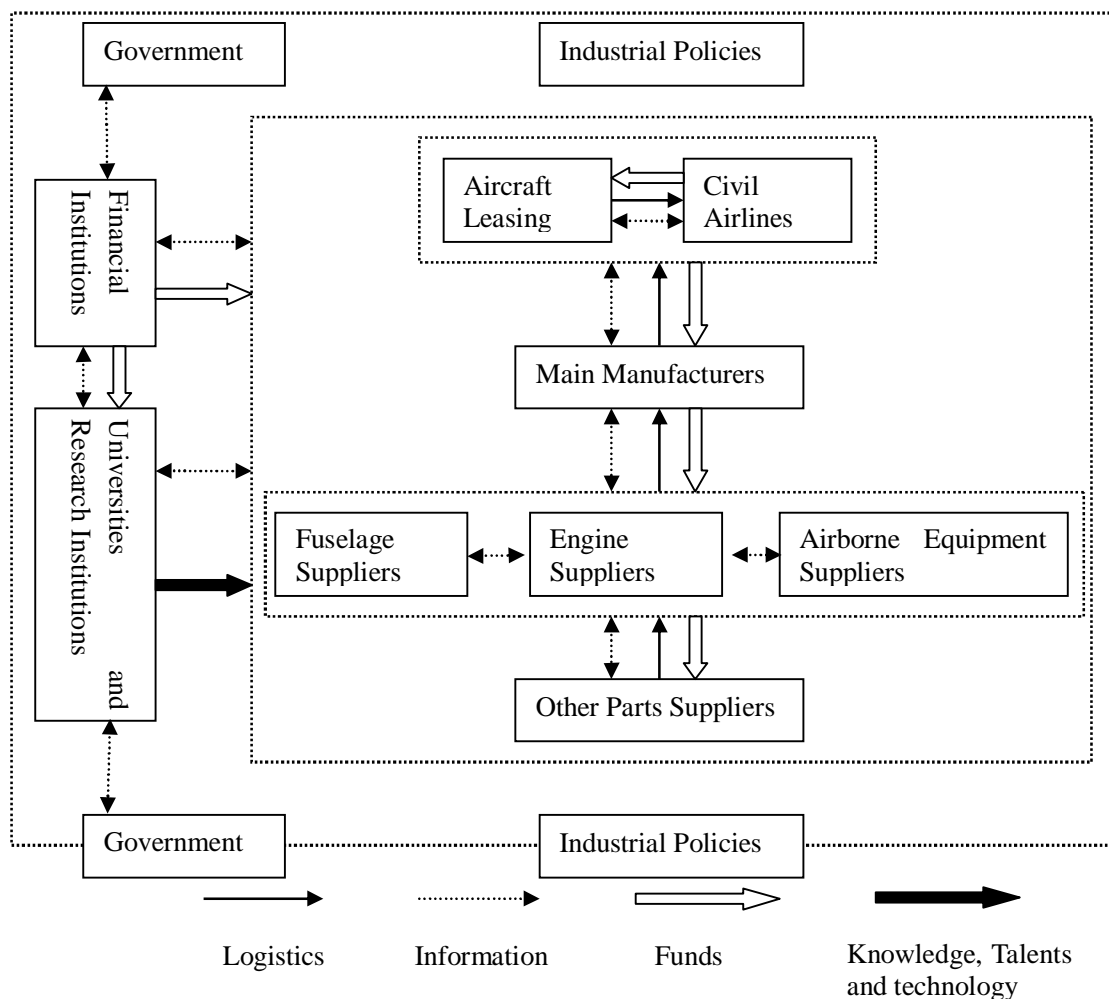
Government

Industrial Policies

Financial Institutions

Aircraft Leasing

Civil Airlines

Main Manufacturers

Universities and Research Institutions

Fuselage Suppliers

Engine Suppliers

Airborne Equipment Suppliers

Other Parts Suppliers

Government

Industrial Policies

Logistics

Information

Funds

Knowledge, Talents and technology